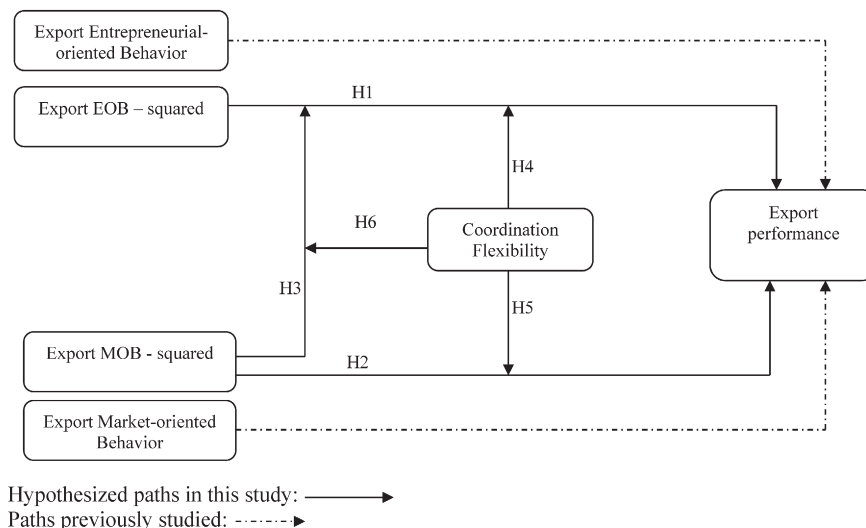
Export Entrepreneurial-oriented Behavior

Export EOB – squared

H1

H4

H6

Coordination Flexibility

Export performance

H3

H5

Export MOB - squared

H2

Export Market-oriented Behavior

Hypothesized paths in this study:
Paths previously studied: